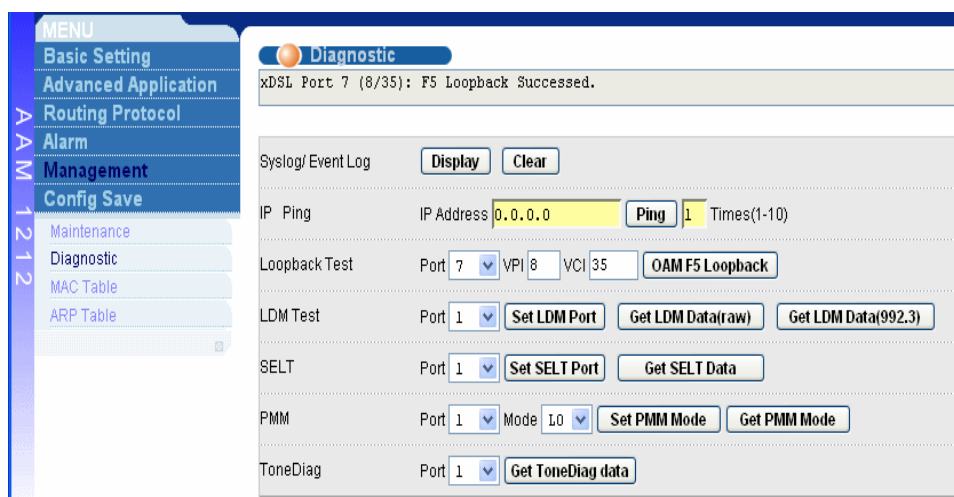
AAM 1212

MENU
Basic Setting
Advanced Application
Routing Protocol
Alarm
Management
Config Save
Maintenance
Diagnostic
MAC Table
ARP Table

Diagnostic

xDSL Port 7 (8/35): F5 Loopback Successed.

| | |
|---|---|
| Syslog/ Event Log | Display Clear |
| IP Ping | IP Address 0.0.0.0 Ping 1 Times(1-10) |
| Loopback Test | Port 7 VPI 8 VCI 35 OAM F5 Loopback |
| LDM Test | Port 1 Set LDM Port Get LDM Data(raw) Get LDM Data(992.3) |
| SELT | Port 1 Set SELT Port Get SELT Data |
| PMM | Port 1 Mode L0 Set PMM Mode Get PMM Mode |
| ToneDiag | Port 1 Get ToneDiag data |